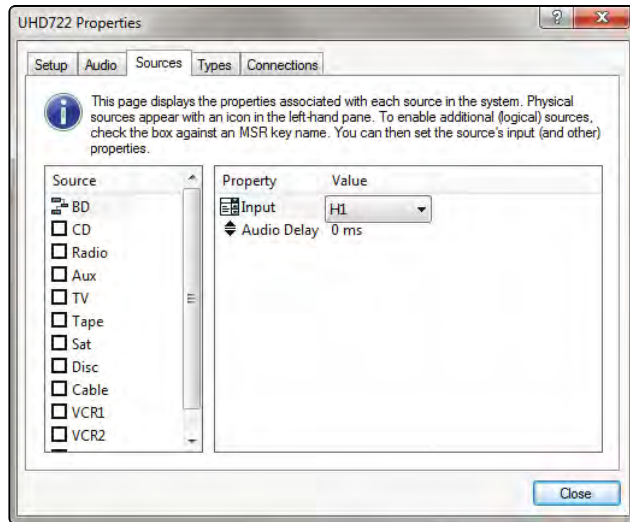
UHD722 Properties

?

X

Setup | Audio | Sources | Types | Connections

This page displays the properties associated with each source in the system. Physical sources appear with an icon in the left-hand pane. To enable additional (logical) sources, check the box against an MSR key name. You can then set the source's input (and other) properties.

Source
BD
CD
Radio
Aux
TV
Tape
Sat
Disc
Cable
VCR1
VCR2

| Property | Value |
|---|---|
| Input | H1 |
| Audio Delay | 0 ms |

Close